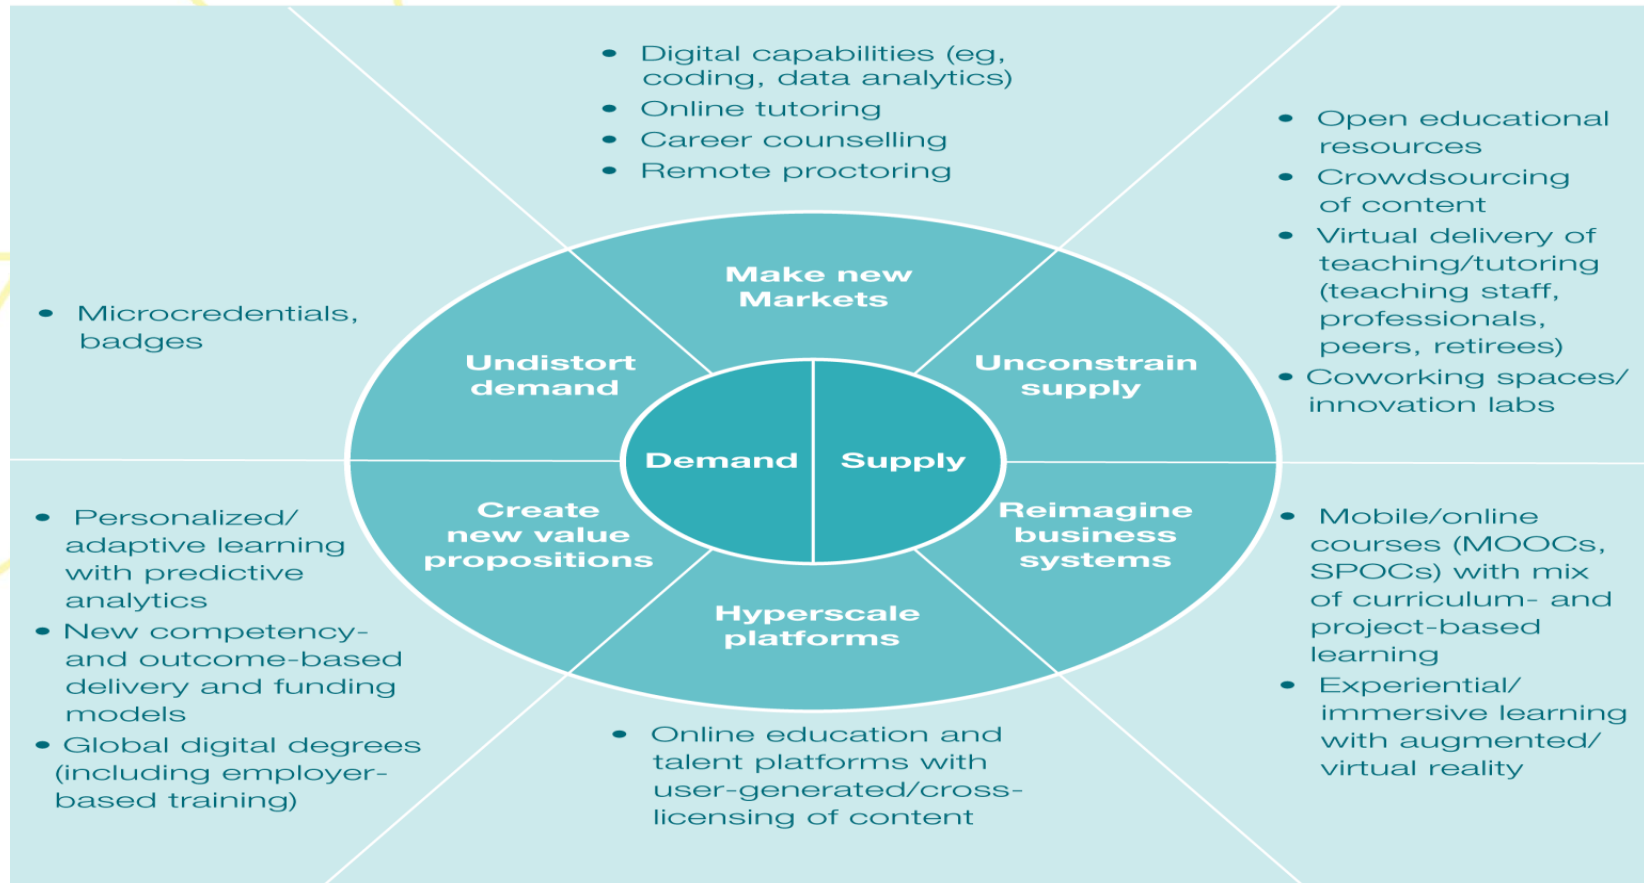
- Digital capabilities (eg, coding, data analytics)
- Online tutoring
- Career counselling
- Remote proctoring

- Open educational resources
- Crowdsourcing of content
- Virtual delivery of teaching/tutoring (teaching staff, professionals, peers, retirees)
- Coworking spaces/ innovation labs

- Microcredentials, badges

Make new Markets

Undistort demand

Unconstrain supply

Demand

Supply

Create new value propositions

Reimagine business systems

Hyperscale platforms

- Personalized/ adaptive learning with predictive analytics
- New competency- and outcome-based delivery and funding models
- Global digital degrees (including employer-based training)

- Mobile/online courses (MOOCs, SPOCs) with mix of curriculum- and project-based learning
- Experiential/ immersive learning with augmented/ virtual reality

- Online education and talent platforms with user-generated/cross-licensing of content